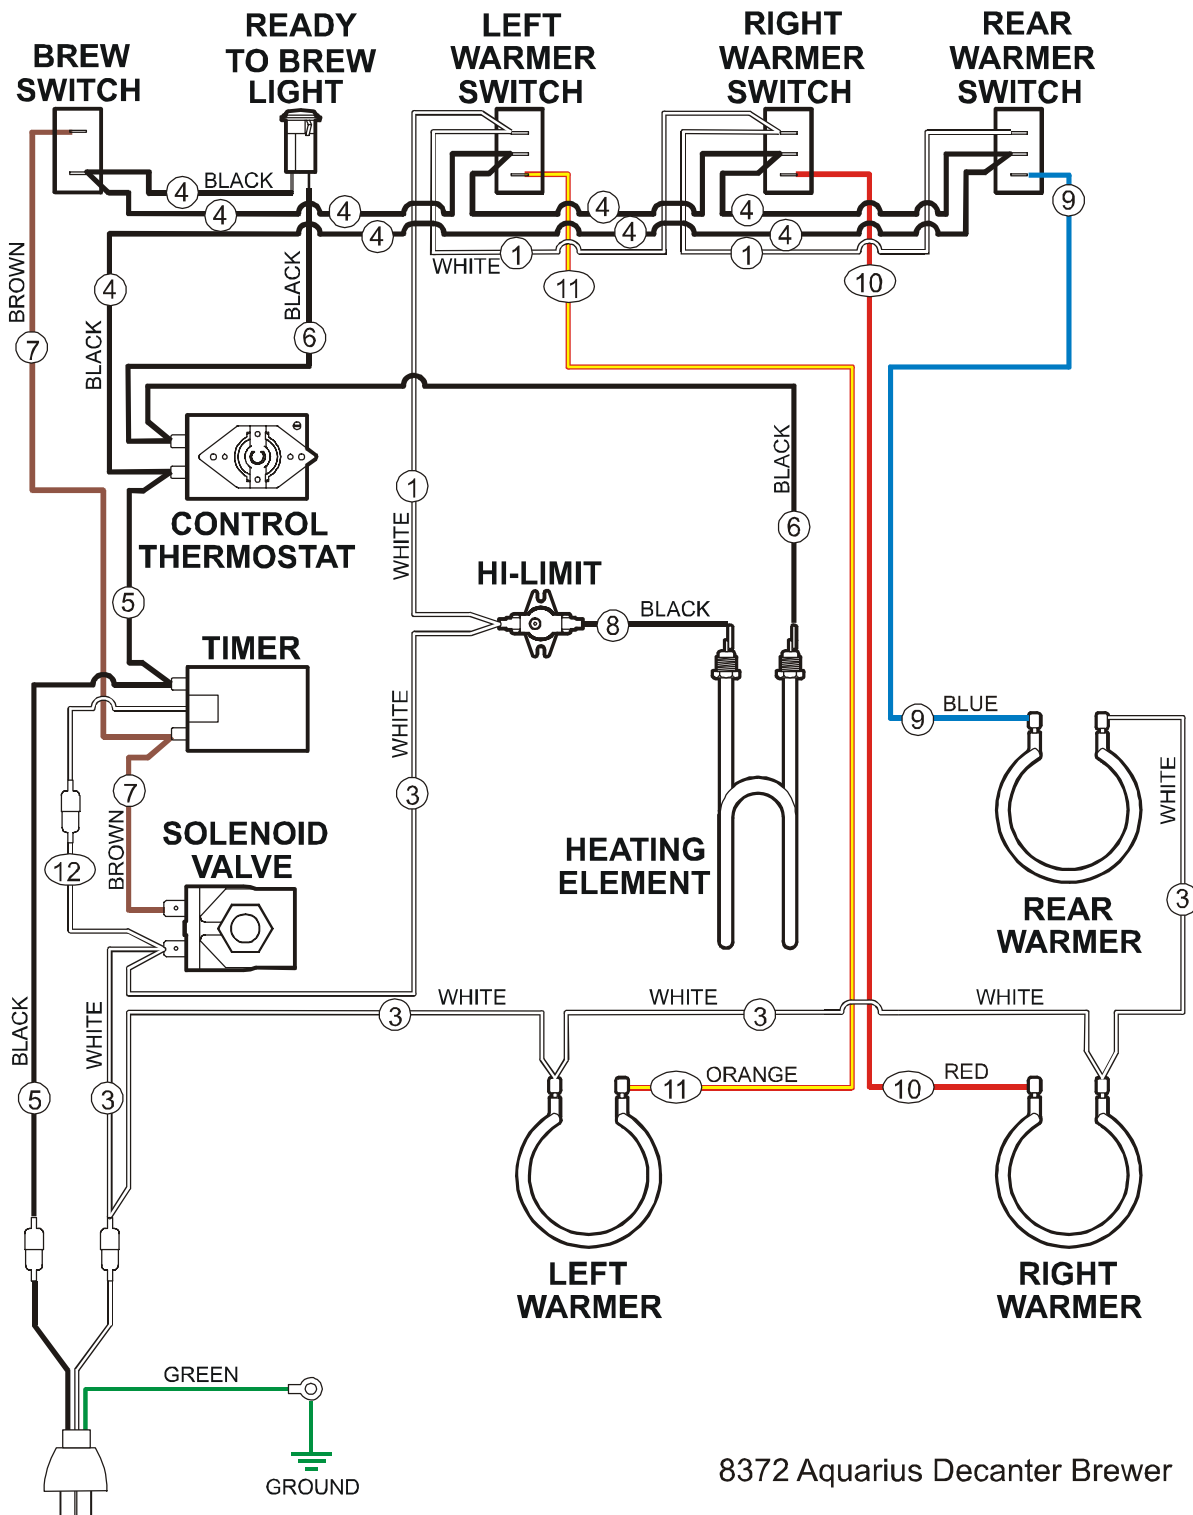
BREW SWITCH

READY TO BREW LIGHT

LEFT WARMER SWITCH

RIGHT WARMER SWITCH

REAR WARMER SWITCH

4 BLACK

4

4

4

4

4

4

4

9

WHITE 1

1

11

10

BROWN

7

4

BLACK

BLACK

6

CONTROL THERMOSTAT

BLACK

1

WHITE

6

5

HI-LIMIT

8 BLACK

TIMER

WHITE

9 BLUE

7

3

WHITE

BROWN

SOLENOID VALVE

HEATING ELEMENT

12

REAR WARMER

3

WHITE

WHITE

WHITE

3

3

BLACK

WHITE

11 ORANGE

10 RED

5

3

LEFT WARMER

RIGHT WARMER

GREEN

GROUND

8372 Aquarius Decanter Brewer